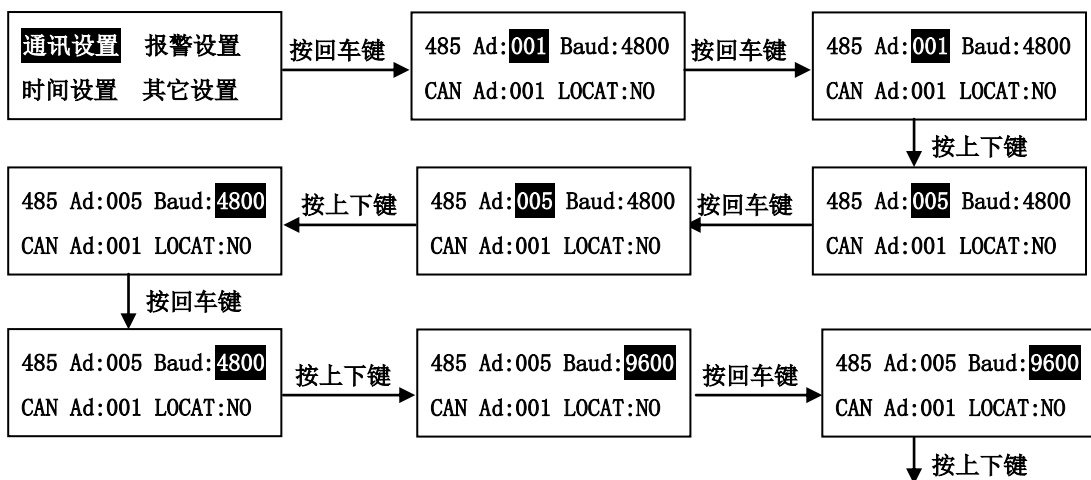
通讯设置 报警设置
时间设置 其它设置

按回车键

485 Ad:001 Baud:4800
CAN Ad:001 LOCAT:NO

按回车键

485 Ad:001 Baud:4800
CAN Ad:001 LOCAT:NO

按上下键

485 Ad:005 Baud:4800
CAN Ad:001 LOCAT:NO

按回车键

485 Ad:005 Baud:4800
CAN Ad:001 LOCAT:NO

按上下键

485 Ad:005 Baud:4800
CAN Ad:001 LOCAT:NO

按回车键

485 Ad:005 Baud:4800
CAN Ad:001 LOCAT:NO

按上下键

485 Ad:005 Baud:9600
CAN Ad:001 LOCAT:NO

按回车键

485 Ad:005 Baud:9600
CAN Ad:001 LOCAT:NO

按上下键